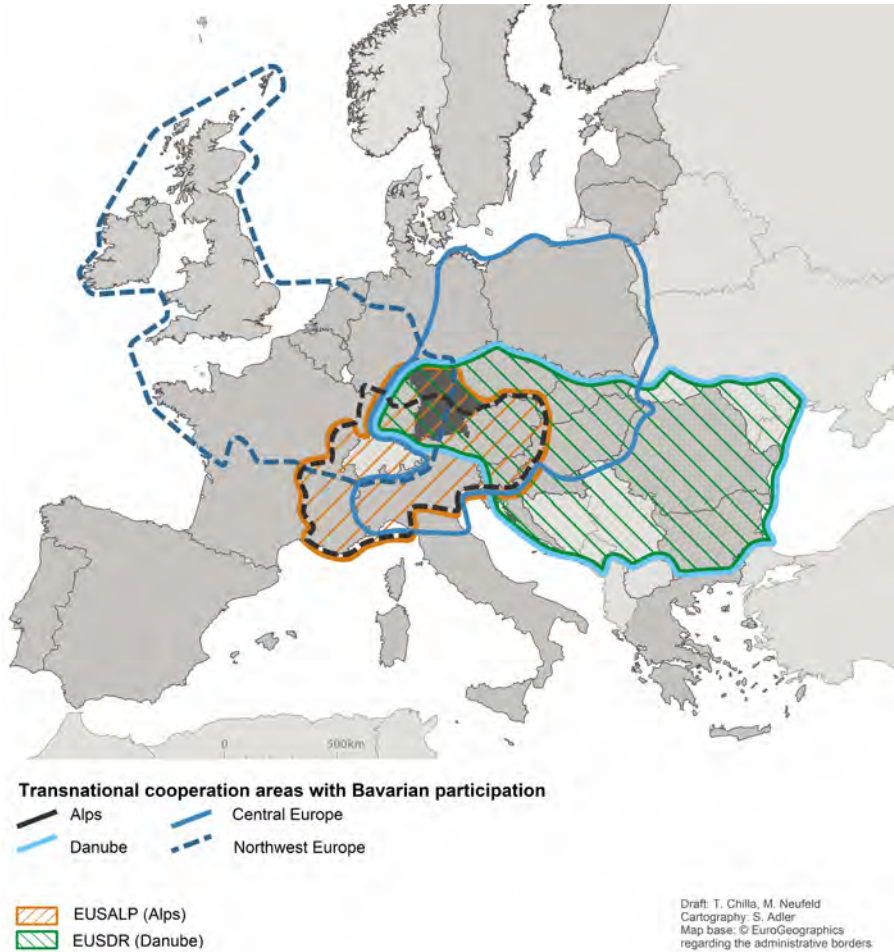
0 500km

Transnational cooperation areas with Bavarian participation

Alps
Danube
Central Europe
Northwest Europe

EUSALP (Alps)
EUSDR (Danube)

Draft: T. Chilla, M. Neufeld
Cartography: S. Adler
Map base: © EuroGeographics regarding the administrative borders